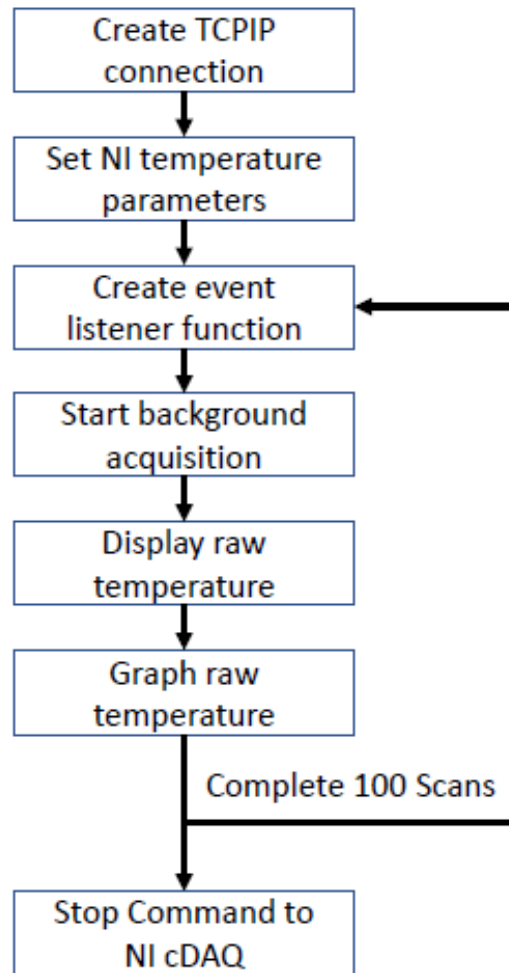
Create TCPIP connection

Set NI temperature parameters

Create event listener function

Start background acquisition

Display raw temperature

Graph raw temperature

Complete 100 Scans

Stop Command to NI cDAQ